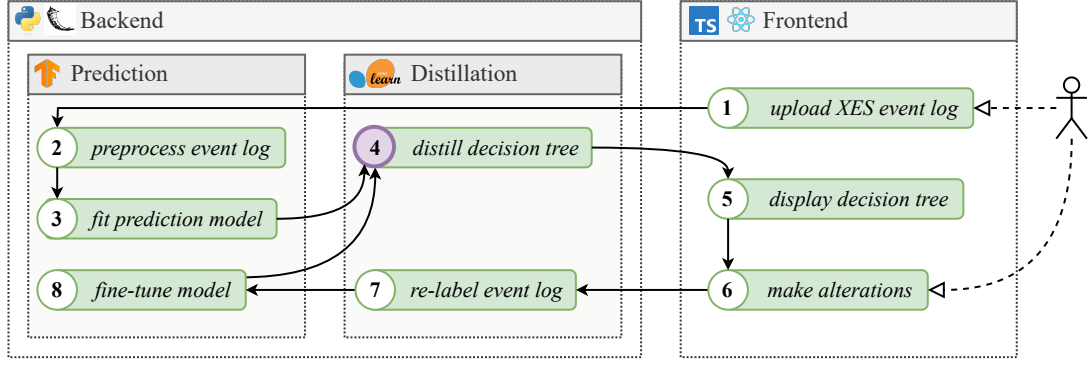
Backend

Prediction

Distillation

TS Frontend

1 upload XES event log

2 preprocess event log

3 fit prediction model

4 distill decision tree

5 display decision tree

6 make alterations

7 re-label event log

8 fine-tune model

learn